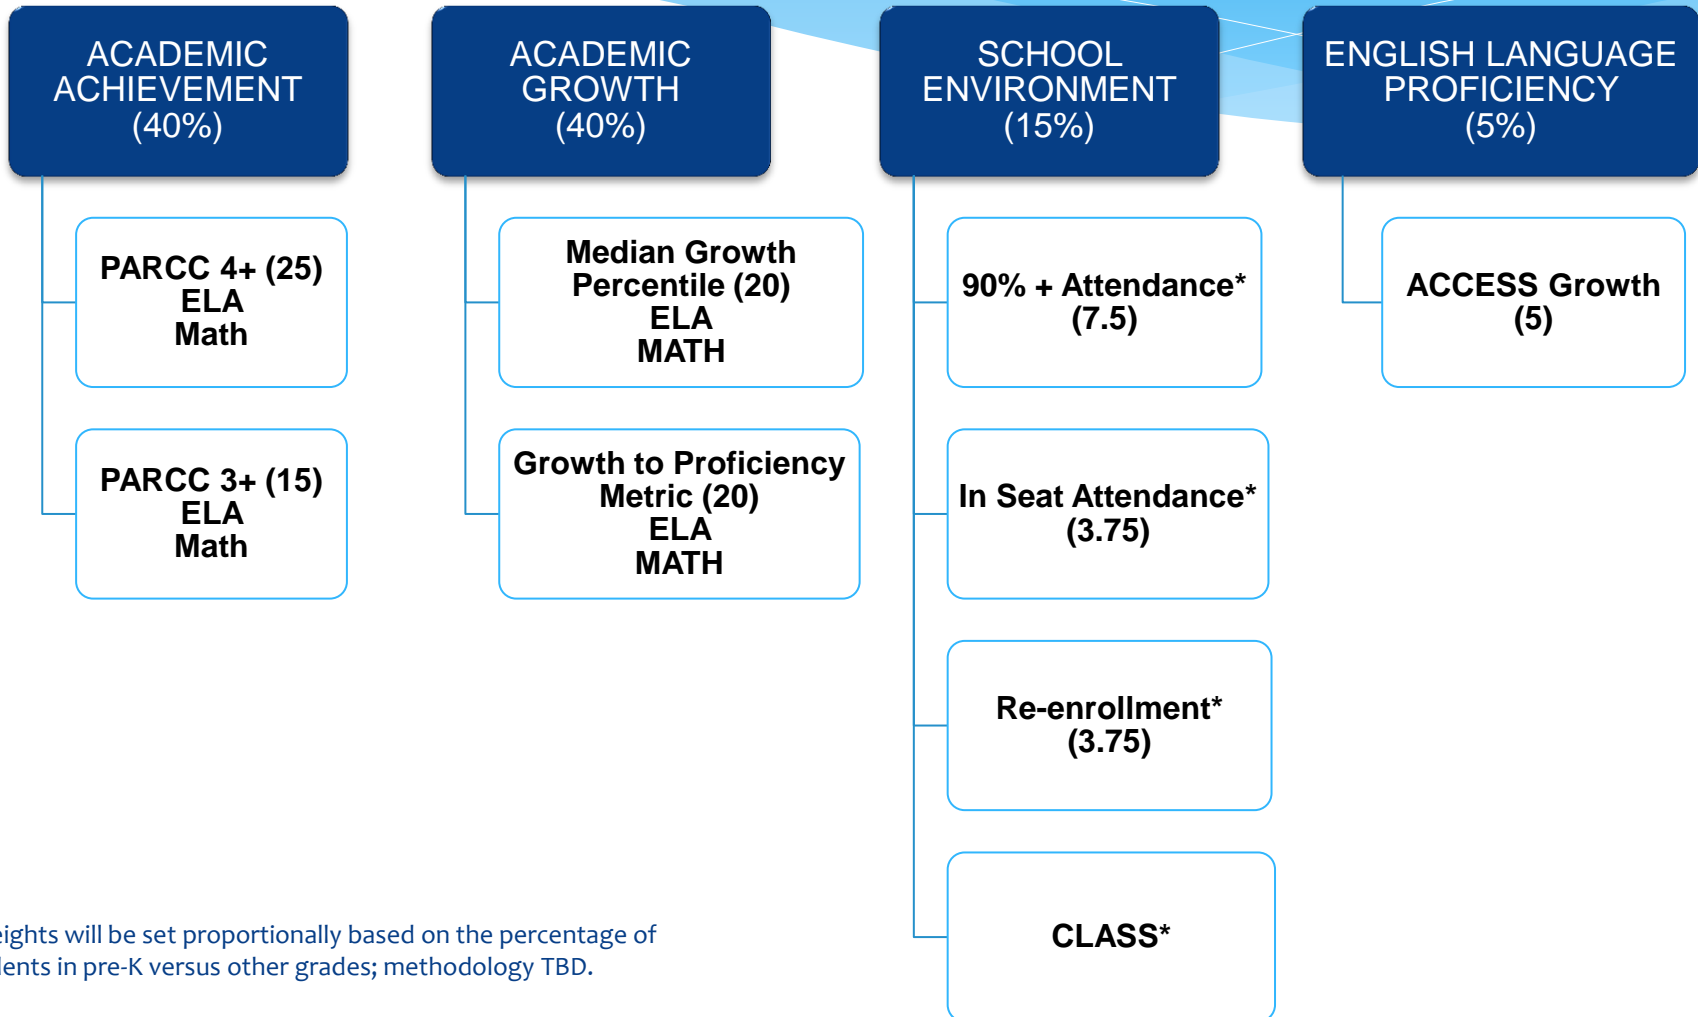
ACADEMIC ACHIEVEMENT (40%)

PARCC 4+ (25)
ELA
Math

PARCC 3+ (15)
ELA
Math

ACADEMIC GROWTH (40%)

Median Growth Percentile (20)
ELA
MATH

Growth to Proficiency Metric (20)
ELA
MATH

SCHOOL ENVIRONMENT (15%)

90% + Attendance*
(7.5)

In Seat Attendance*
(3.75)

Re-enrollment*
(3.75)

CLASS*

ENGLISH LANGUAGE PROFICIENCY (5%)

ACCESS Growth
(5)

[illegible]eights will be set proportionally based on the percentage of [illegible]ents in pre-K versus other grades; methodology TBD.